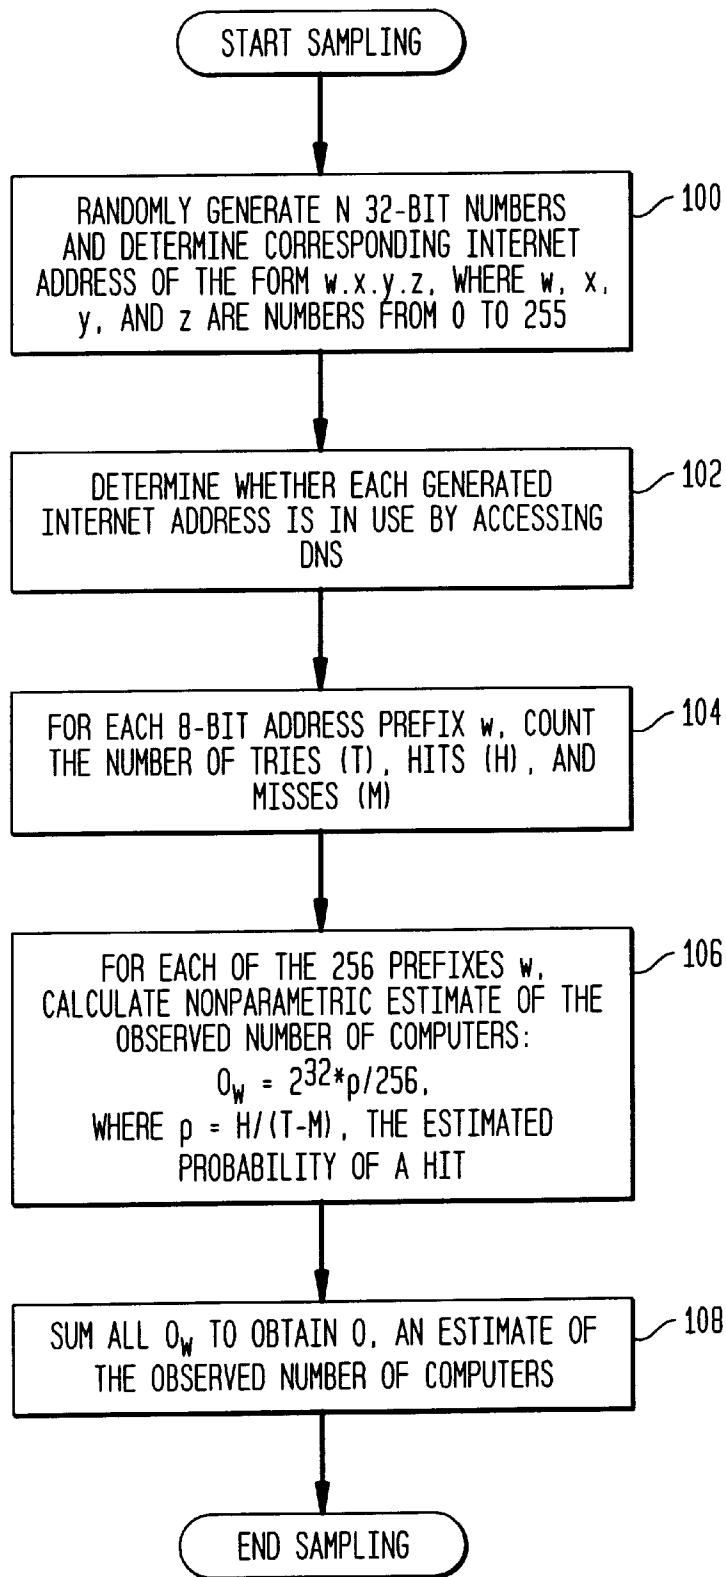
START SAMPLING

RANDOMLY GENERATE N 32-BIT NUMBERS AND DETERMINE CORRESPONDING INTERNET ADDRESS OF THE FORM w.x.y.z, WHERE w, x, y, AND z ARE NUMBERS FROM 0 TO 255

100

DETERMINE WHETHER EACH GENERATED INTERNET ADDRESS IS IN USE BY ACCESSING DNS

102

FOR EACH 8-BIT ADDRESS PREFIX w, COUNT THE NUMBER OF TRIES (T), HITS (H), AND MISSES (M)

104

FOR EACH OF THE 256 PREFIXES w, CALCULATE NONPARAMETRIC ESTIMATE OF THE OBSERVED NUMBER OF COMPUTERS:
$O_W = 2^{32}*p/256$,
WHERE $p = H/(T-M)$, THE ESTIMATED PROBABILITY OF A HIT

106

SUM ALL $O_W$ TO OBTAIN O, AN ESTIMATE OF THE OBSERVED NUMBER OF COMPUTERS

108

END SAMPLING